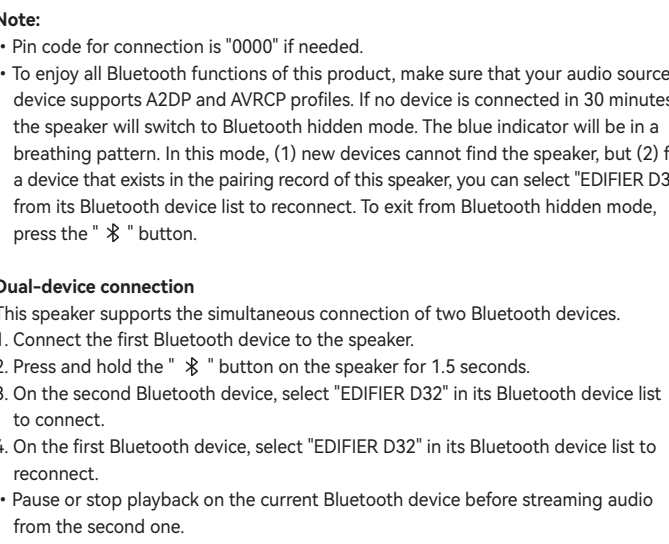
Note:
• Pin code for connection is "0000" if needed.
• To enjoy all Bluetooth functions of this product, make sure that your audio source device supports A2DP and AVRCP profiles. If no device is connected in 30 minutes the speaker will switch to Bluetooth hidden mode. The blue indicator will be in a breathing pattern. In this mode, (1) new devices cannot find the speaker, but (2) f a device that exists in the pairing record of this speaker, you can select "EDIFIER D3 from its Bluetooth device list to reconnect. To exit from Bluetooth hidden mode, press the " ∦ " button.

Dual-device connection
This speaker supports the simultaneous connection of two Bluetooth devices.
1. Connect the first Bluetooth device to the speaker.
2. Press and hold the " ∦ " button on the speaker for 1.5 seconds.
3. On the second Bluetooth device, select "EDIFIER D32" in its Bluetooth device list to connect.
4. On the first Bluetooth device, select "EDIFIER D32" in its Bluetooth device list to reconnect.
• Pause or stop playback on the current Bluetooth device before streaming audio from the second one.